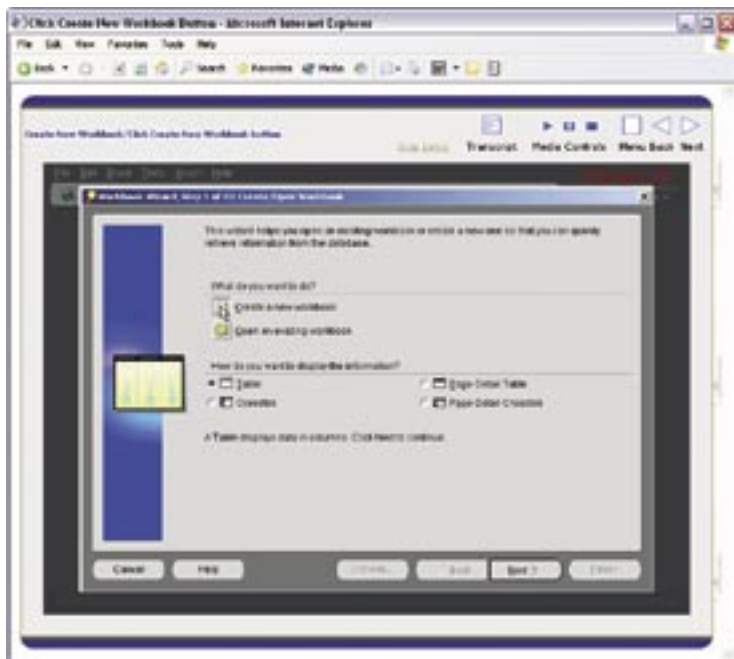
Click Create New Workbook Button - Microsoft Internet Explorer

File Edit View Favorites Tools Help

Back Search Favorites Media

Create New Workbook/Click Create New Workbook button

Transcript Media Controls Menu Back Next

Workbook Wizard: Step 1 of 4: Create/Open Workbook

This wizard helps you open an existing workbook or create a new one so that you can quickly retrieve information from the database.

What do you want to do?

Create a new workbook

Open an existing workbook

How do you want to display the information?

Table

Page-Detail Table

Crosstab

Page-Detail Crosstab

A Table displays data in columns. Click Next to continue.

Cancel Help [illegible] Back Next > Finish